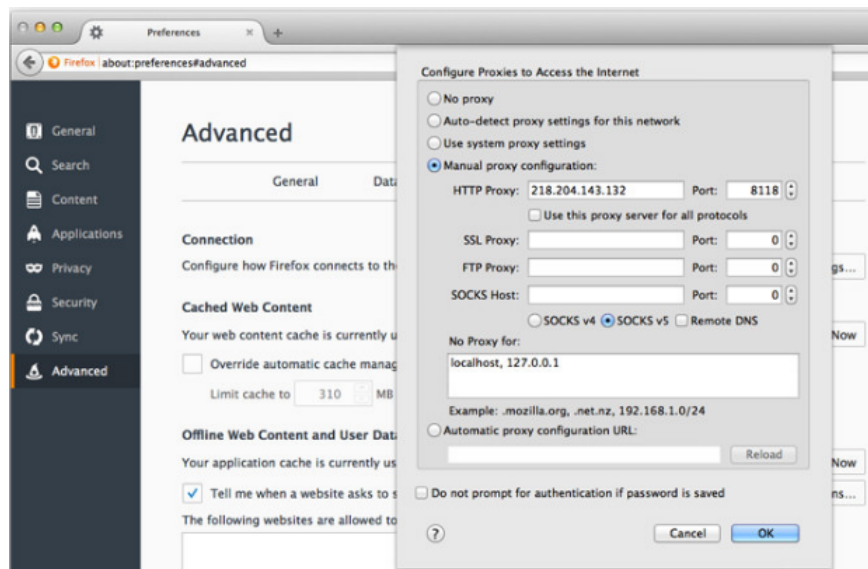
Preferences

Firefox about:preferences#advanced

General
Search
Content
Applications
Privacy
Security
Sync
Advanced

Advanced

General Data

Connection
Configure how Firefox connects to th

Cached Web Content
Your web content cache is currently u
Override automatic cache manag
Limit cache to 310 MB

Offline Web Content and User Data
Your application cache is currently us
Tell me when a website asks to s
The following websites are allowed to

gs...
Now
Now
ns...

Configure Proxies to Access the Internet
No proxy
Auto-detect proxy settings for this network
Use system proxy settings
Manual proxy configuration:
HTTP Proxy: 218.204.143.132 Port: 8118
Use this proxy server for all protocols
SSL Proxy: Port: 0
FTP Proxy: Port: 0
SOCKS Host: Port: 0
SOCKS v4 SOCKS v5 Remote DNS
No Proxy for:
localhost, 127.0.0.1
Example: .mozilla.org, .net.nz, 192.168.1.0/24
Automatic proxy configuration URL:
Reload
Do not prompt for authentication if password is saved
?
Cancel
OK